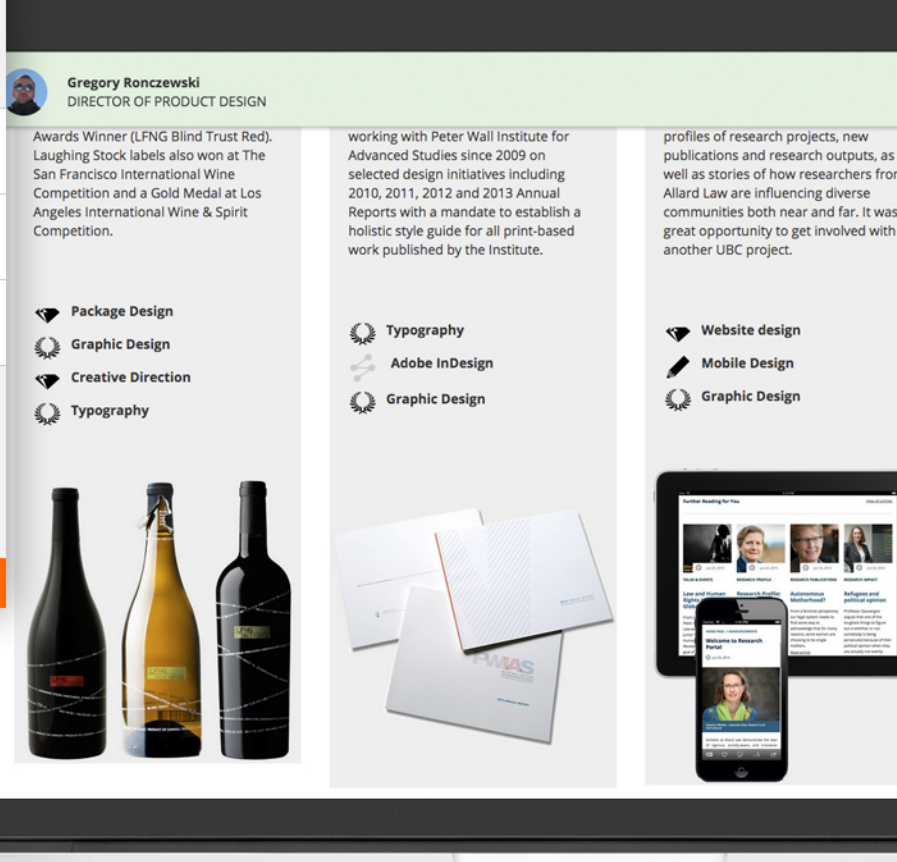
Gregory Ronczewski
DIRECTOR OF PRODUCT DESIGN

Awards Winner (LFNG Blind Trust Red). Laughing Stock labels also won at The San Francisco International Wine Competition and a Gold Medal at Los Angeles International Wine & Spirit Competition.

Package Design
Graphic Design
Creative Direction
Typography

working with Peter Wall Institute for Advanced Studies since 2009 on selected design initiatives including 2010, 2011, 2012 and 2013 Annual Reports with a mandate to establish a holistic style guide for all print-based work published by the Institute.

Typography
Adobe InDesign
Graphic Design

PWIAS

profiles of research projects, new publications and research outputs, as well as stories of how researchers fro Allard Law are influencing diverse communities both near and far. It was great opportunity to get involved with another UBC project.

Website design
Mobile Design
Graphic Design

Further Reading for You

Welcome to Research Portal